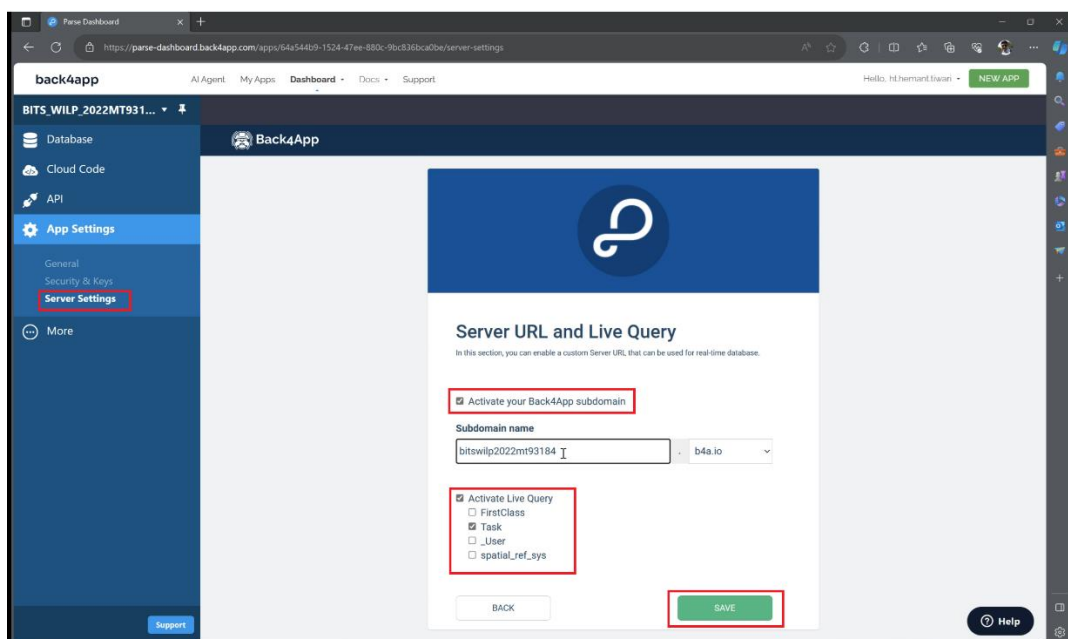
Parse Dashboard

https://parse-dashboard.back4app.com/apps/64a544b9-1524-47ee-880c-9bc836bca0be/server-settings

back4app AI Agent My Apps Dashboard Docs Support Hello, ht.hemant.tiwari NEW APP

BITS_WILP_2022MT931...

Database
Cloud Code
API
App Settings
General
Security & Keys
Server Settings
More

Support

Back4App

Server URL and Live Query

In this section, you can enable a custom Server URL that can be used for real-time database.

☑ Activate your Back4App subdomain

Subdomain name

bitswilp2022mt93184 . b4a.io

☑ Activate Live Query
☐ FirstClass
☑ Task
☐ _User
☐ spatial_ref_sys

BACK SAVE

Help